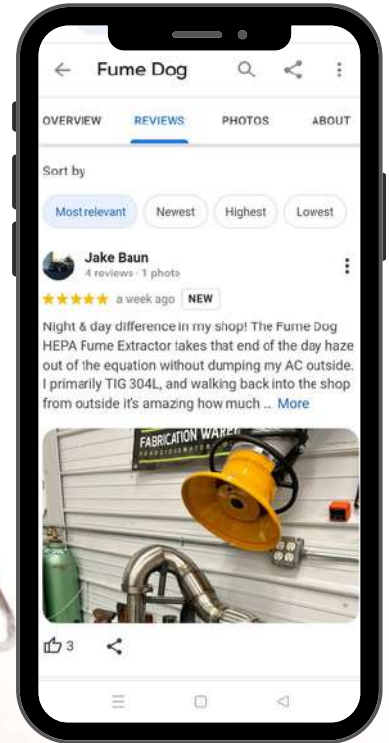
Fume Dog

OVERVIEW REVIEWS PHOTOS ABOUT

Sort by

Most relevant Newest Highest Lowest

Jake Baun
4 reviews · 1 photo

★★★★★ a week ago NEW

Night & day difference in my shop! The Fume Dog HEPA Fume Extractor takes that end of the day haze out of the equation without dumping my AC outside. I primarily TIG 304L, and walking back into the shop from outside it's amazing how much ... More

FABRICATION WARE

3